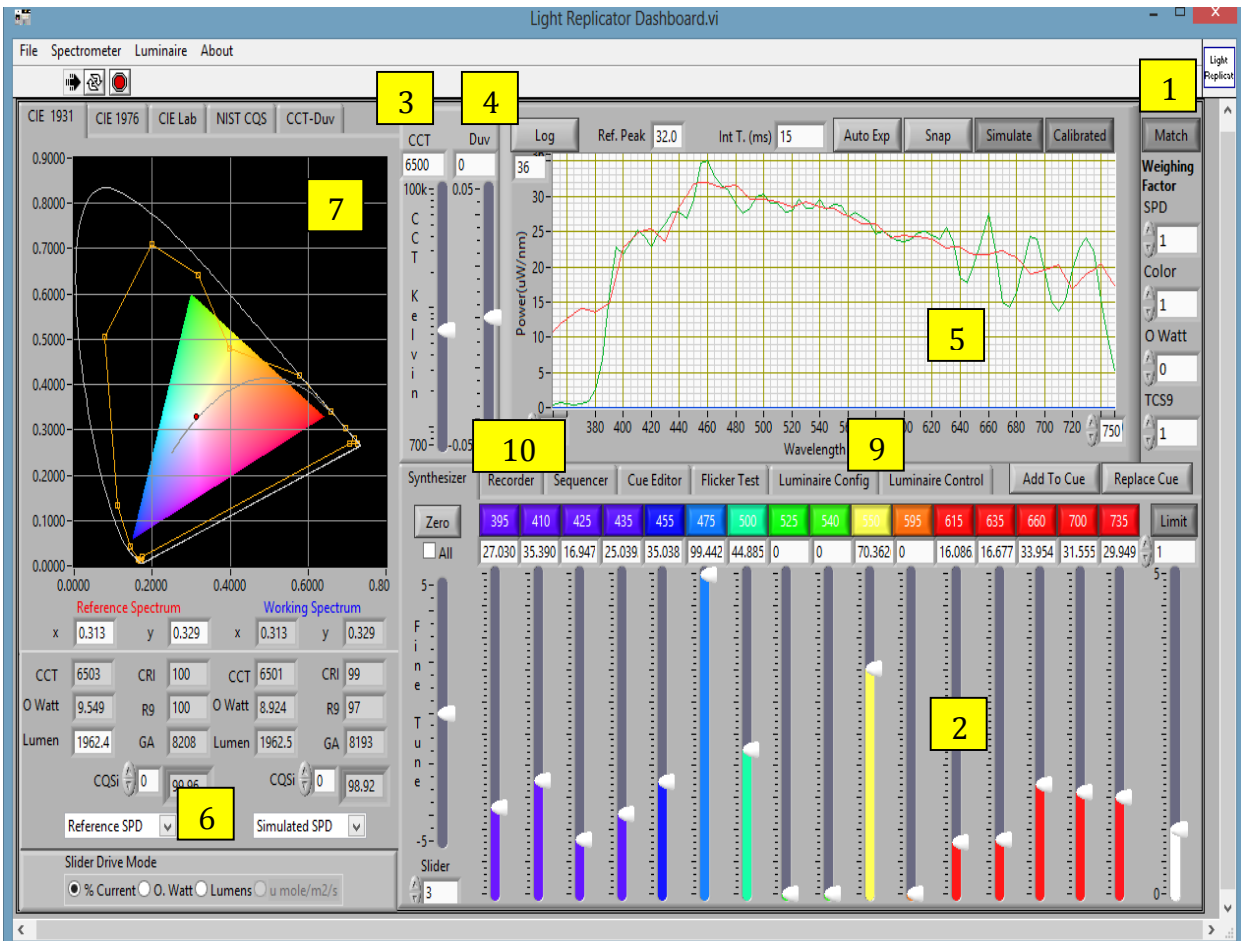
Light Replicator Dashboard.vi

File Spectrometer Luminaire About

Light Replicat

1

Match

Weighing Factor

SPD

1

Color

1

O Watt

0

TCS9

1

CIE 1931 CIE 1976 CIE Lab NIST CQS CCT-Duv

3

4

CCT Duv

6500 0

100k 0.05

C C T K e l v i n

700 -0.05

Log Ref. Peak 32.0 Int T. (ms) 15 Auto Exp Snap Simulate Calibrated

36

7

0.9000
0.8000
0.7000
0.6000
0.5000
0.4000
0.3000
0.2000
0.1000
0.0000

0.0000 0.200 0.400 0.600 0.800

Power(uW/nm)

35 30 25 20 15 10 5 0

5

380 400 420 440 460 480 500 520 540 560 580 600 620 640 660 680 700 720 750

Wavelength

10

9

Reference Spectrum Working Spectrum

x 0.313 y 0.329 x 0.313 y 0.329

CCT 6503 CRI 100 CCT 6501 CRI 99

O Watt 9.549 R9 100 O Watt 8.924 R9 97

Lumen 1962.4 GA 8208 Lumen 1962.5 GA 8193

CQSi 0 98.96 CQSi 0 98.92

6

Reference SPD Simulated SPD

Slider Drive Mode

% Current O. Watt Lumens u mole/m2/s

Synthesizer Recorder Sequencer Cue Editor Flicker Test Luminaire Config Luminaire Control Add To Cue Replace Cue

Zero

All

395 410 425 435 455 475 500 525 540 550 595 615 635 660 700 735 Limit

27.030 35.390 16.947 25.039 35.038 99.442 44.885 0 0 70.362 0 16.086 16.677 33.954 31.555 29.949 1

5

F i n e T u n e

-5

Slider

3

2

5

0